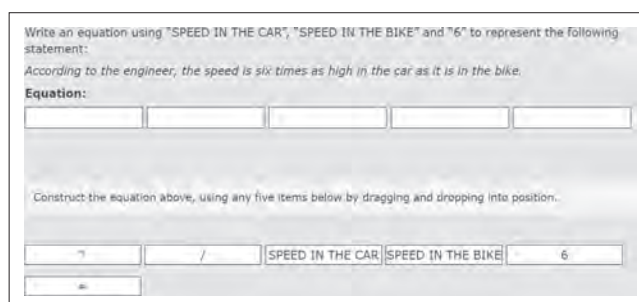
Write an equation using "SPEED IN THE CAR", "SPEED IN THE BIKE" and "6" to represent the following statement:

According to the engineer, the speed is six times as high in the car as it is in the bike.

Equation:

Construct the equation above, using any five items below by dragging and dropping into position.

| * | / | SPEED IN THE CAR | SPEED IN THE BIKE | 6 |
|---|---|---|---|---|
| = | | | | |